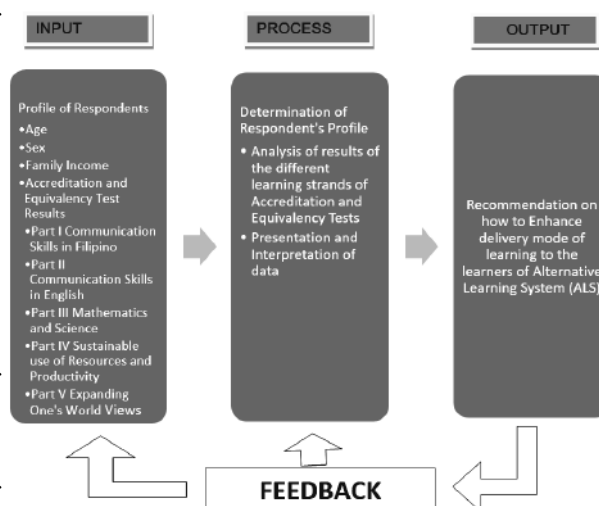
INPUT

PROCESS

OUTPUT

Profile of Respondents
•Age
•Sex
•Family Income
•Accreditation and Equivalency Test Results
•Part I Communication Skills in Filipino
•Part II Communication Skills in English
•Part III Mathematics and Science
•Part IV Sustainable use of Resources and Productivity
•Part V Expanding One's World Views

Determination of Respondent's Profile
• Analysis of results of the different learning strands of Accreditation and Equivalency Tests
• Presentation and Interpretation of data

Recommendation on how to Enhance delivery mode of learning to the learners of Alternative Learning System (ALS)

FEEDBACK